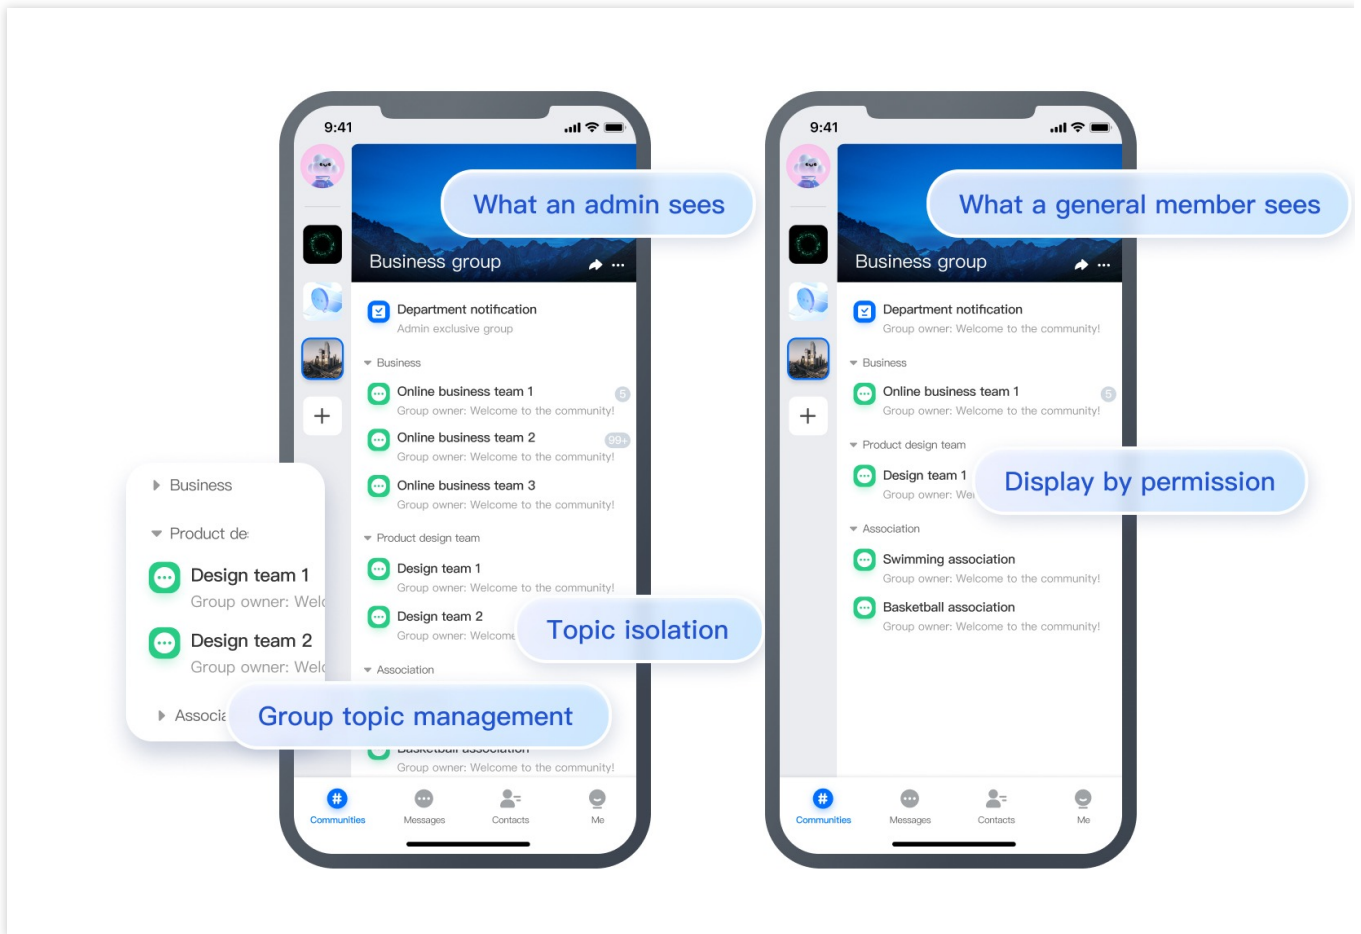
9:41

What an admin sees

Business group

Department notification
Admin exclusive group

Business

Online business team 1
Group owner: Welcome to the community!
5

Online business team 2
Group owner: Welcome to the community!
99+

Online business team 3
Group owner: Welcome to the community!

Product design team

Design team 1
Group owner: Welcome to the community!

Design team 2
Group owner: Welcome

Topic isolation

Association

Business

Product de

Design team 1
Group owner: Welc

Design team 2
Group owner: Welc

Associa

Group topic management

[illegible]
Group owner: Welcome to the community!

Communities Messages Contacts Me

9:41

What a general member sees

Business group

Department notification
Group owner: Welcome to the community!

Business

Online business team 1
Group owner: Welcome to the community!
5

Product design team

Design team 1
Group owner: We

Display by permission

Association

Swimming association
Group owner: Welcome to the community!

Basketball association
Group owner: Welcome to the community!

Communities Messages Contacts Me